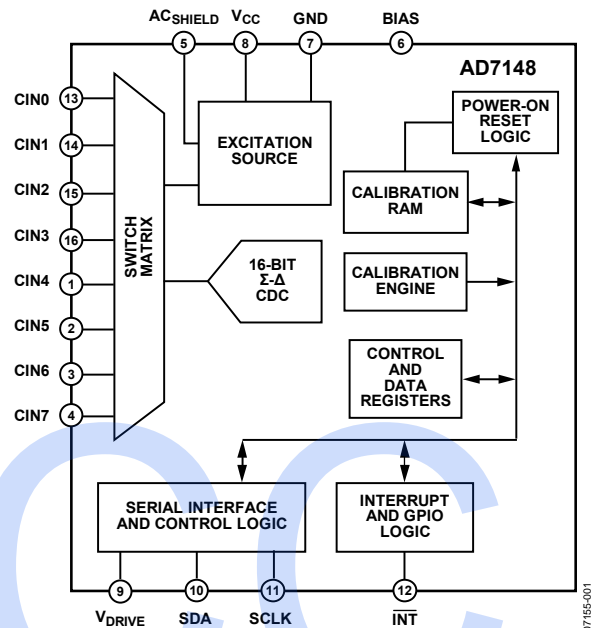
$AC_{SHIELD}$ $V_{CC}$ GND BIAS

5 8 7 6

AD7148

POWER-ON RESET LOGIC

CIN0 13

CIN1 14

CIN2 15

CIN3 16

CIN4 1

CIN5 2

CIN6 3

CIN7 4

EXCITATION SOURCE

CALIBRATION RAM

SWITCH MATRIX

16-BIT Σ-Δ CDC

CALIBRATION ENGINE

CONTROL AND DATA REGISTERS

SERIAL INTERFACE AND CONTROL LOGIC

INTERRUPT AND GPIO LOGIC

9 10 11 12

$V_{DRIVE}$ SDA SCLK $\overline{INT}$

07155-001